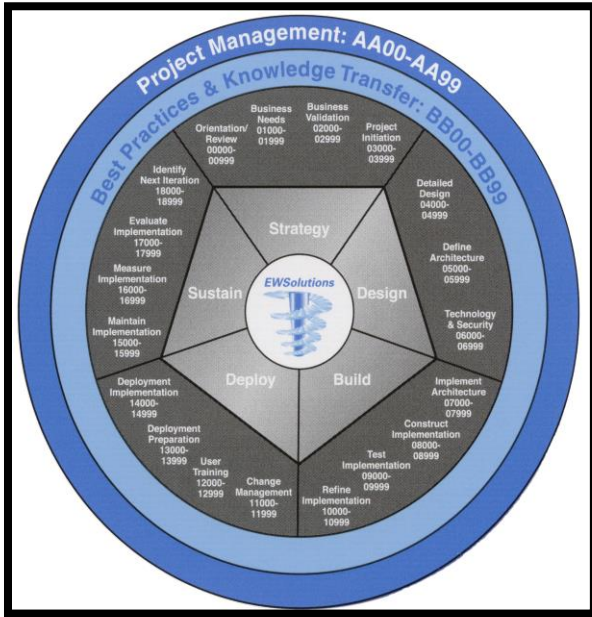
Project Management: AA00-AA99

Best Practices & Knowledge Transfer: BB00-BB99

Orientation/ Review 00000-00999

Business Needs 01000-01999

Business Validation 02000-02999

Project Initiation 03000-03999

Detailed Design 04000-04999

Define Architecture 05000-05999

Technology & Security 06000-06999

Implement Architecture 07000-07999

Construct Implementation 08000-08999

Test Implementation 09000-09999

Refine Implementation 10000-10999

Change Management 11000-11999

User Training 12000-12999

Deployment Preparation 13000-13999

Deployment Implementation 14000-14999

Maintain Implementation 15000-15999

Measure Implementation 16000-16999

Evaluate Implementation 17000-17999

Identify Next Iteration 18000-18999

Strategy

Design

Build

Deploy

Sustain

EWSolutions